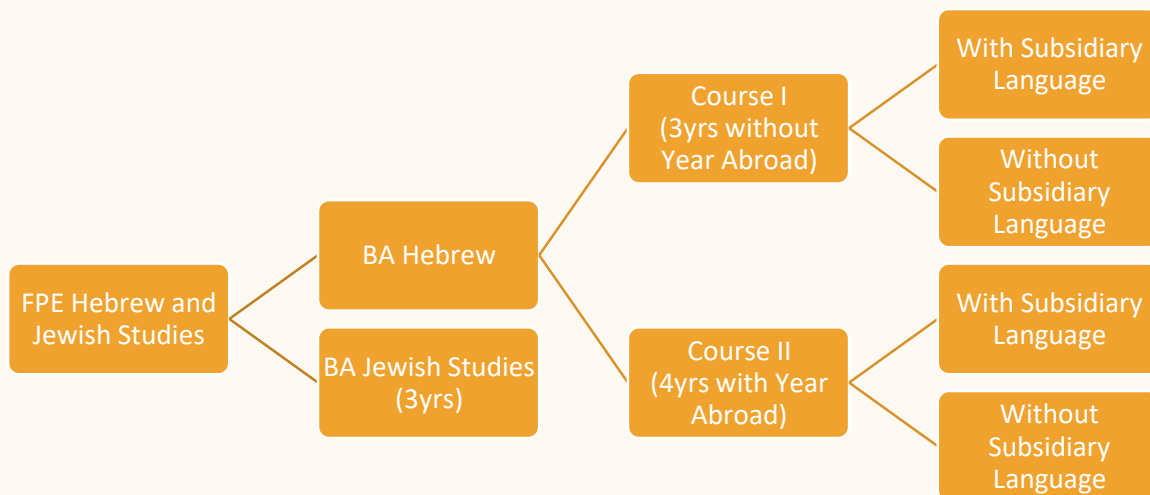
FPE Hebrew and Jewish Studies

BA Hebrew

BA Jewish Studies (3yrs)

Course I (3yrs without Year Abroad)

Course II (4yrs with Year Abroad)

With Subsidiary Language

Without Subsidiary Language

With Subsidiary Language

Without Subsidiary Language